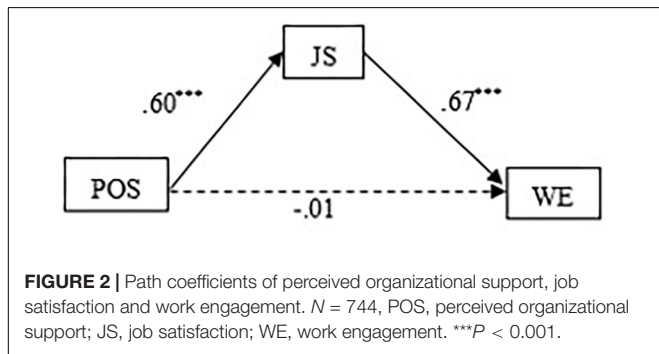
JS

.60***

.67***

POS

-.01

WE

FIGURE 2 | Path coefficients of perceived organizational support, job satisfaction and work engagement. N = 744, POS, perceived organizational support; JS, job satisfaction; WE, work engagement. ***P < 0.001.